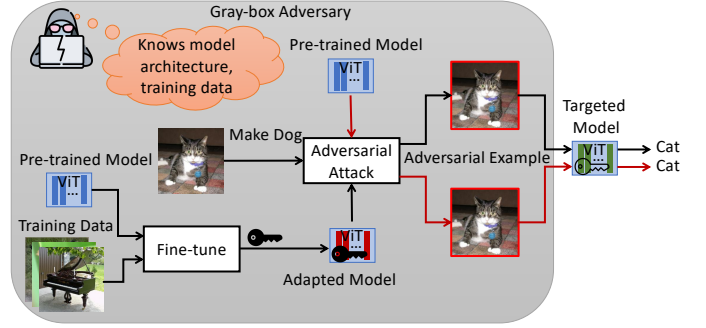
Gray-box Adversary

Knows model architecture, training data

Pre-trained Model

ViT
...

Make Dog

Adversarial Attack

Adversarial Example

Targeted Model

ViT
...

Cat

Cat

Pre-trained Model

ViT
...

Training Data

Fine-tune

ViT
...

Adapted Model